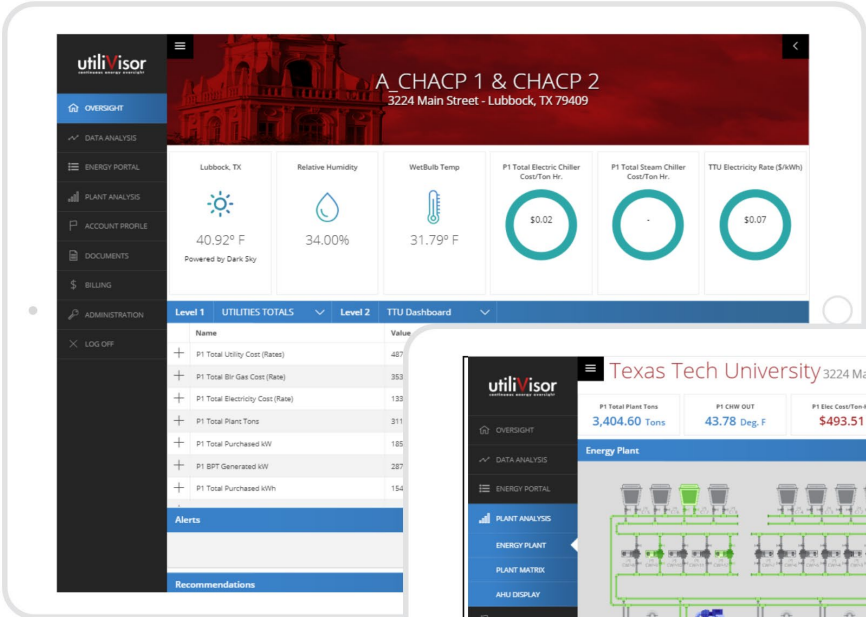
utiliVisor
continuous energy oversight

OVERSIGHT
DATA ANALYSIS
ENERGY PORTAL
PLANT ANALYSIS
ACCOUNT PROFILE
DOCUMENTS
BILLING
ADMINISTRATION
LOG OFF

A_CHACP 1 & CHACP 2
3224 Main Street - Lubbock, TX 79409

Lubbock, TX
40.92° F
Powered by Dark Sky

Relative Humidity
34.00%

WetBulb Temp
31.79° F

P1 Total Electric Chiller Cost/Ton Hr.
$0.02

P1 Total Steam Chiller Cost/Ton Hr.
-

TTU Electricity Rate ($/kWh)
$0.07

Level 1 UTILITIES TOTALS Level 2 TTU Dashboard

| | Name | Value |
|---|---|---|
| + | P1 Total Utility Cost (Rates) | 487 |
| + | P1 Total Blr Gas Cost (Rate) | 353 |
| + | P1 Total Electricity Cost (Rate) | 133 |
| + | P1 Total Plant Tons | 311 |
| + | P1 Total Purchased kW | 185 |
| + | P1 BPT Generated kW | 287 |
| + | P1 Total Purchased kWh | 154 |

Alerts

Recommendations

utiliVisor
continuous energy oversight

Texas Tech University 3224 Ma

OVERSIGHT
DATA ANALYSIS
ENERGY PORTAL
PLANT ANALYSIS
ENERGY PLANT
PLANT MATRIX
AHU DISPLAY

P1 Total Plant Tons
3,404.60 Tons

P1 CHW OUT
43.78 Deg. F

P1 Elec Cost/Ton-
$493.51

Energy Plant